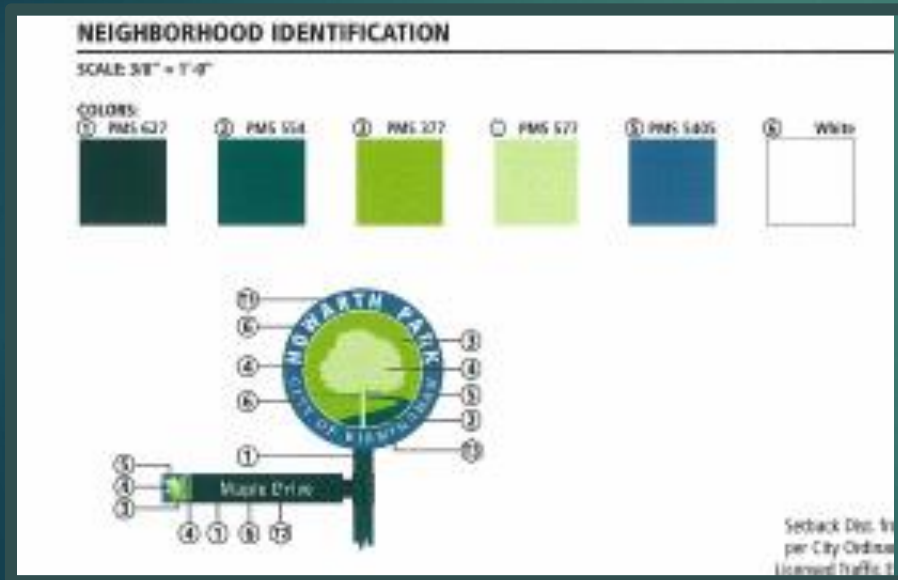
NEIGHBORHOOD IDENTIFICATION

SCALE: 3/8" = 1'-0"

COLORS:
① PMS 627 ② PMS 554 ③ PMS 377 ④ PMS 577 ⑤ PMS 5405 ⑥ White

HOWARTH PARK

CITY OF BIRMINGHAM

⑪ ⑥ ④ ⑥ ③ ④ ⑤ ③ ① ⑬

⑤ ④ ③ Maple Drive ④ ① ⑥ ⑬

Setback Dist. fr
per City Ordinan
Licensed Traffic E